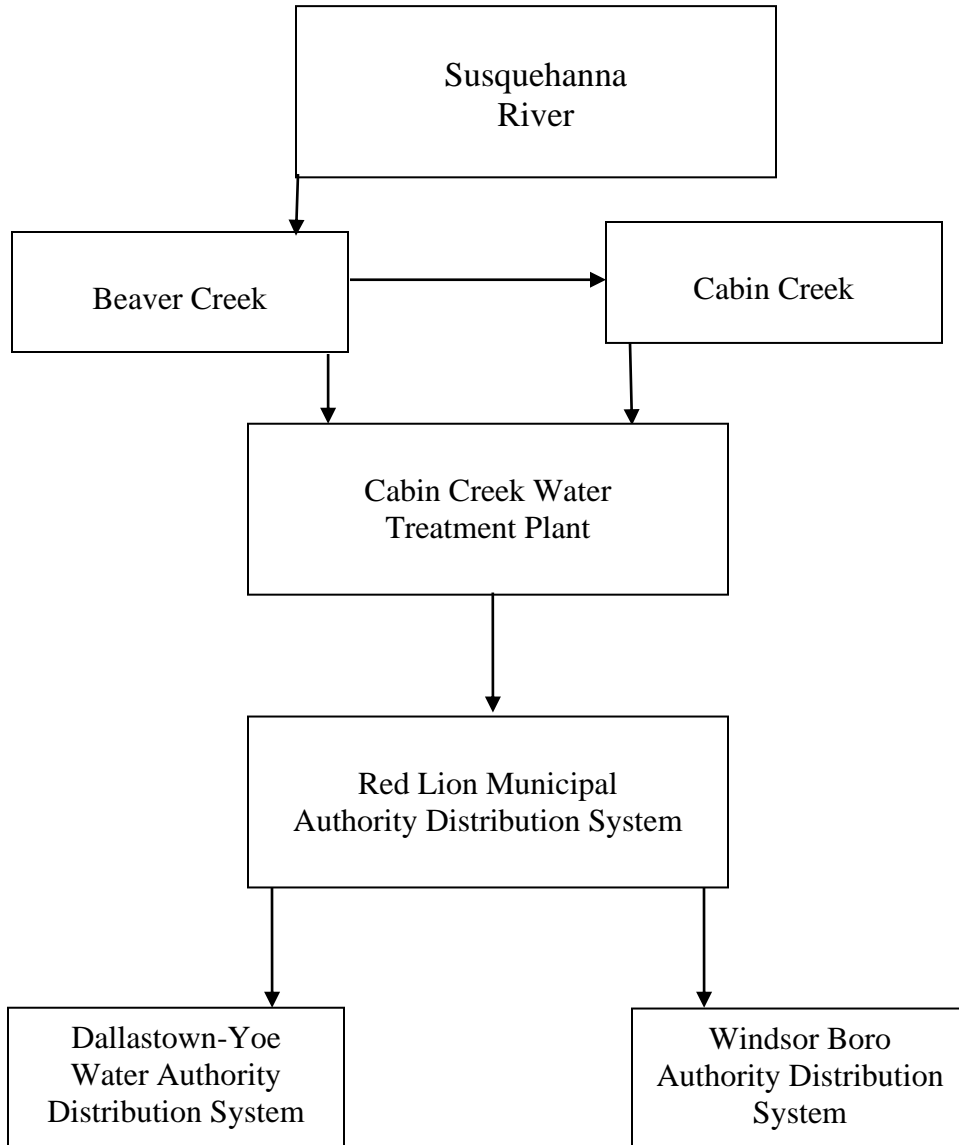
Susquehanna River

Beaver Creek

Cabin Creek

Cabin Creek Water Treatment Plant

Red Lion Municipal Authority Distribution System

Dallastown-Yoe Water Authority Distribution System

Windsor Boro Authority Distribution System